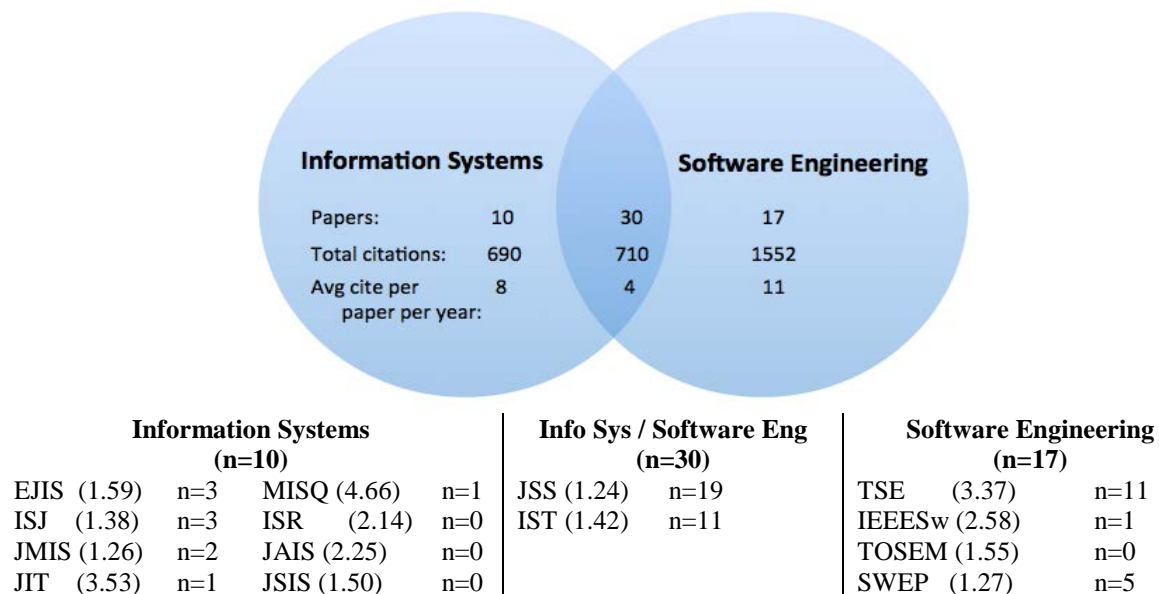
Information Systems

Software Engineering

Papers: 10 30 17

Total citations: 690 710 1552

Avg cite per paper per year: 8 4 11

Information Systems
(n=10)

| | | | |
|---|---|---|---|
| EJIS (1.59) | n=3 | MISQ (4.66) | n=1 |
| ISJ (1.38) | n=3 | ISR (2.14) | n=0 |
| JMIS (1.26) | n=2 | JAIS (2.25) | n=0 |
| JIT (3.53) | n=1 | JSIS (1.50) | n=0 |

Info Sys / Software Eng
(n=30)

| | |
|---|---|
| JSS (1.24) | n=19 |
| IST (1.42) | n=11 |

Software Engineering
(n=17)

| | |
|---|---|
| TSE (3.37) | n=11 |
| IEEESw (2.58) | n=1 |
| TOSEM (1.55) | n=0 |
| SWEP (1.27) | n=5 |